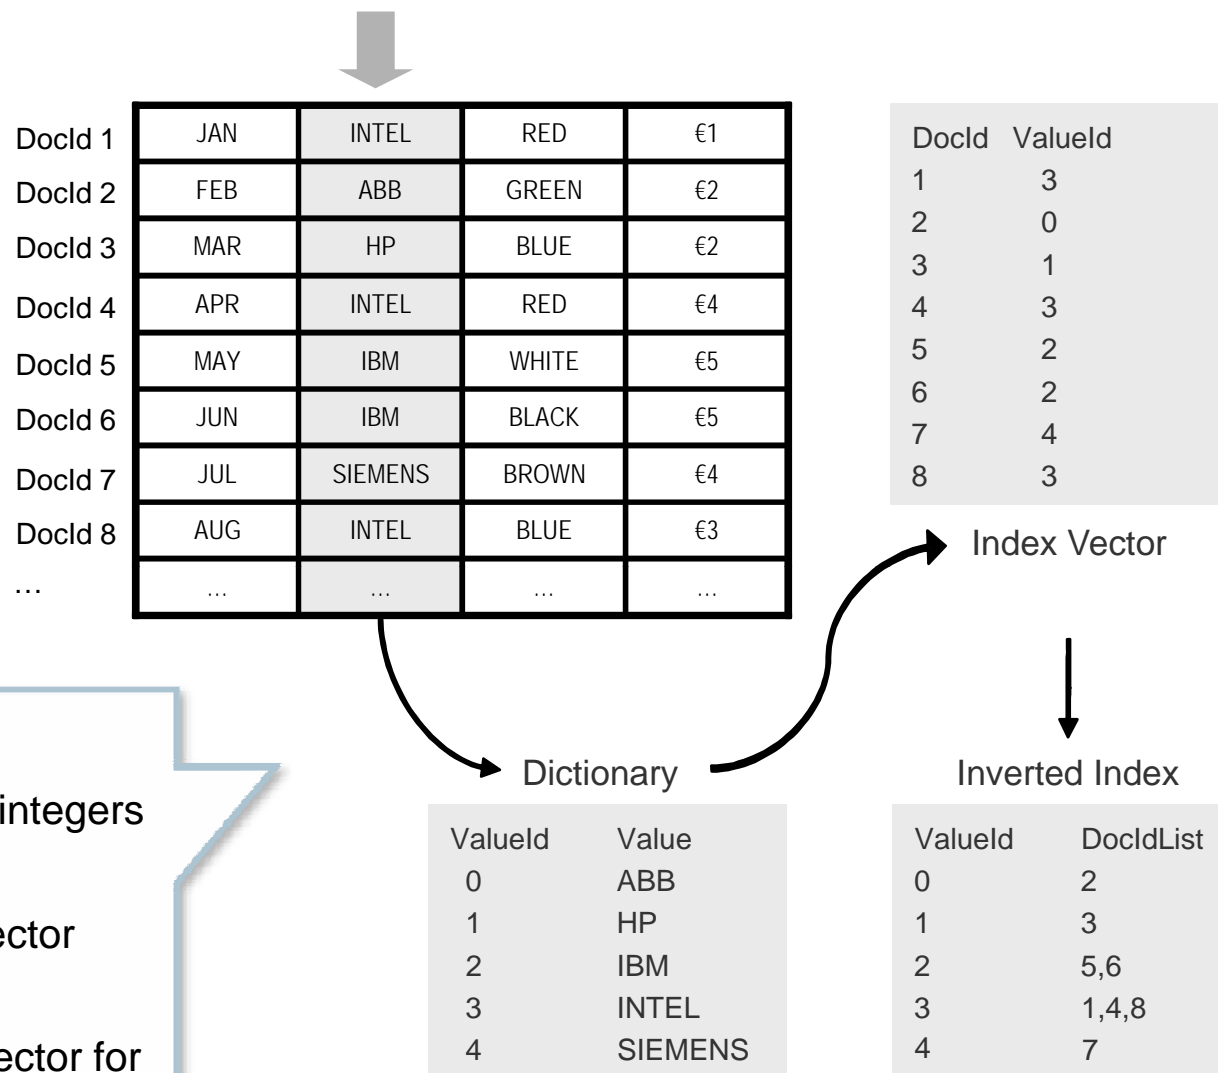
| | | | | |
|---|---|---|---|---|
| DocId 1 | JAN | INTEL | RED | €1 |
| DocId 2 | FEB | ABB | GREEN | €2 |
| DocId 3 | MAR | HP | BLUE | €2 |
| DocId 4 | APR | INTEL | RED | €4 |
| DocId 5 | MAY | IBM | WHITE | €5 |
| DocId 6 | JUN | IBM | BLACK | €5 |
| DocId 7 | JUL | SIEMENS | BROWN | €4 |
| DocId 8 | AUG | INTEL | BLUE | €3 |
| … | … | … | … | … |

| DocId | ValueId |
|---|---|
| 1 | 3 |
| 2 | 0 |
| 3 | 1 |
| 4 | 3 |
| 5 | 2 |
| 6 | 2 |
| 7 | 4 |
| 8 | 3 |

Index Vector

integers

ector

ector for

Dictionary

| ValueId | Value |
|---|---|
| 0 | ABB |
| 1 | HP |
| 2 | IBM |
| 3 | INTEL |
| 4 | SIEMENS |

Inverted Index

| ValueId | DocIdList |
|---|---|
| 0 | 2 |
| 1 | 3 |
| 2 | 5,6 |
| 3 | 1,4,8 |
| 4 | 7 |